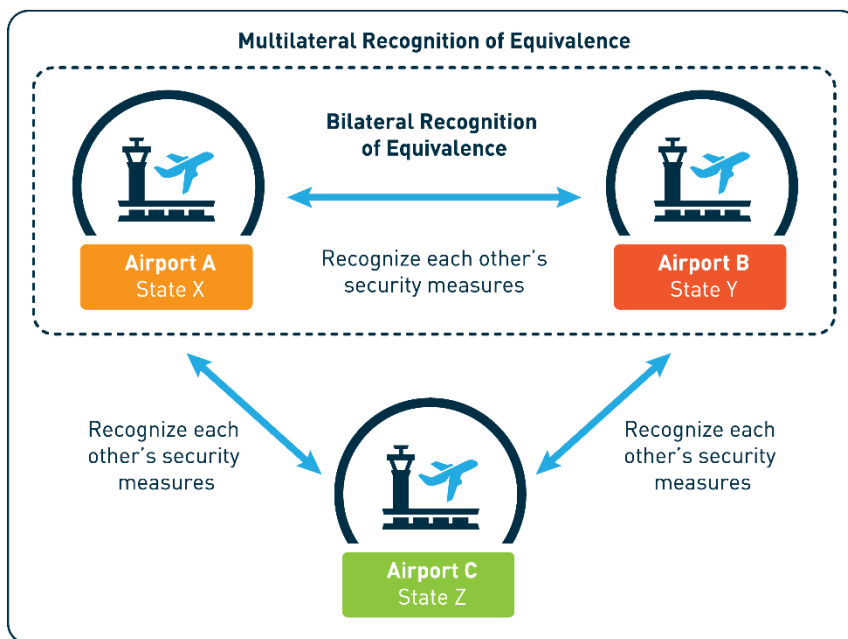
Multilateral Recognition of Equivalence

Bilateral Recognition of Equivalence

Airport A
State X

Recognize each other's security measures

Airport B
State Y

Recognize each other's security measures

Recognize each other's security measures

Airport C
State Z